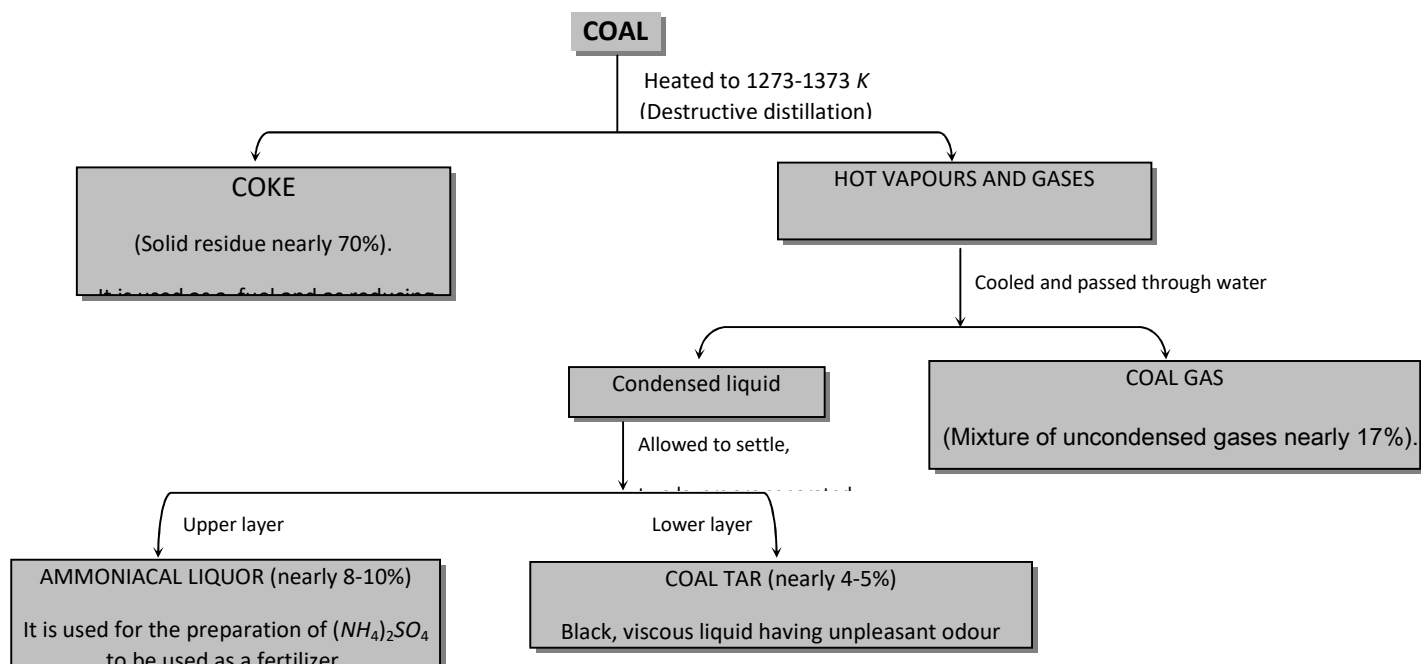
COAL

Heated to 1273-1373 $K$ (Destructive distillation)

COKE

(Solid residue nearly 70%).

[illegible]

HOT VAPOURS AND GASES

Cooled and passed through water

Condensed liquid

COAL GAS

(Mixture of uncondensed gases nearly 17%).

Allowed to settle,

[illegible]

Upper layer

Lower layer

AMMONIACAL LIQUOR (nearly 8-10%)

It is used for the preparation of $(NH_4)_2SO_4$ to be used as a fertilizer

COAL TAR (nearly 4-5%)

Black, viscous liquid having unpleasant odour